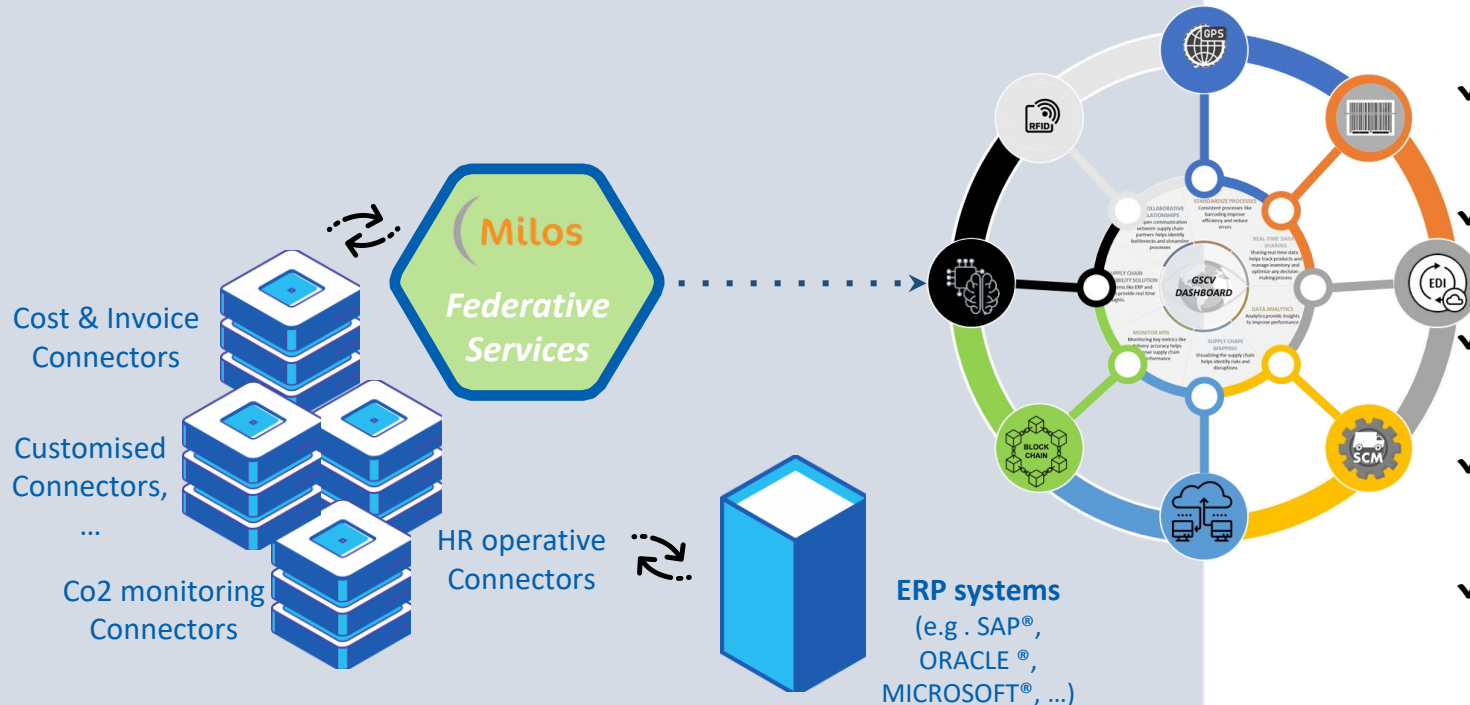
Milos

Federative Services

Cost & Invoice Connectors

Customised Connectors, …

Co2 monitoring Connectors

HR operative Connectors

ERP systems (e.g . SAP®, ORACLE ®, MICROSOFT®, …)

GPS

RFID

EDI

SCM

BLOCK CHAIN

STANDARDIZE PROCESSES
Consistent processes like barcoding improve efficiency and reduce errors

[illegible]OLLABORATIVE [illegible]LATIONSHIPS
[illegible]pen communication between supply chain partners helps identify bottlenecks and streamline processes

REAL-TIME DATA SHARING
Sharing real-time data helps track products and manage inventory and optimize any decision making process

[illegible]UPPLY CHAIN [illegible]BILITY SOLUTION
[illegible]ems like ERP and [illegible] provide real-time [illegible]ights

GSCV DASHBOARD

DATA ANALYTICS
Analytics provide insights to improve performance

MONITOR KPIS
Monitoring key metrics like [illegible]livery accuracy helps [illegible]ve supply chain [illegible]rformance

SUPPLY CHAIN MAPPING
Visualizing the supply chain helps identify risks and disruptions